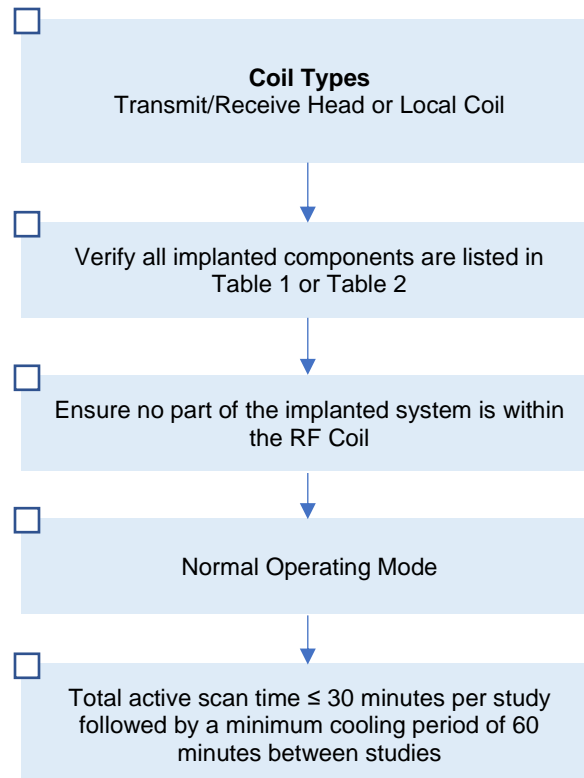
**Coil Types**
Transmit/Receive Head or Local Coil

Verify all implanted components are listed in Table 1 or Table 2

Ensure no part of the implanted system is within the RF Coil

Normal Operating Mode

Total active scan time ≤ 30 minutes per study followed by a minimum cooling period of 60 minutes between studies